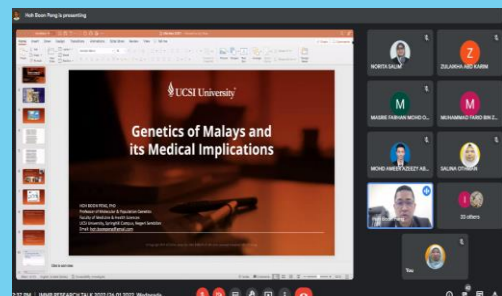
Hoh Boon Peng is presenting

UCSI University

Genetics of Malays and its Medical Implications

HOH BOON PENG, PhD
Professor of Molecular & Population Genetics
Faculty of Medicine & Health Sciences
UCSI University, Springhill Campus, Negeri Sembilan
Email: hoh.boonpeng@gmail.com

Click to add notes

NORITA SALIM
ZULAIKHA ABD KARIM
MASRIE FARHAN MOHD O...
MUHAMMAD FARID BIN Z...
MOHD AMEER AZEEZY AB...
SALINA OTHMAN
Hoh Boon Peng
22 others
You

2:57 PM | IMMR RESEARCH TALK 2022 (26-01-2022, Wednesda